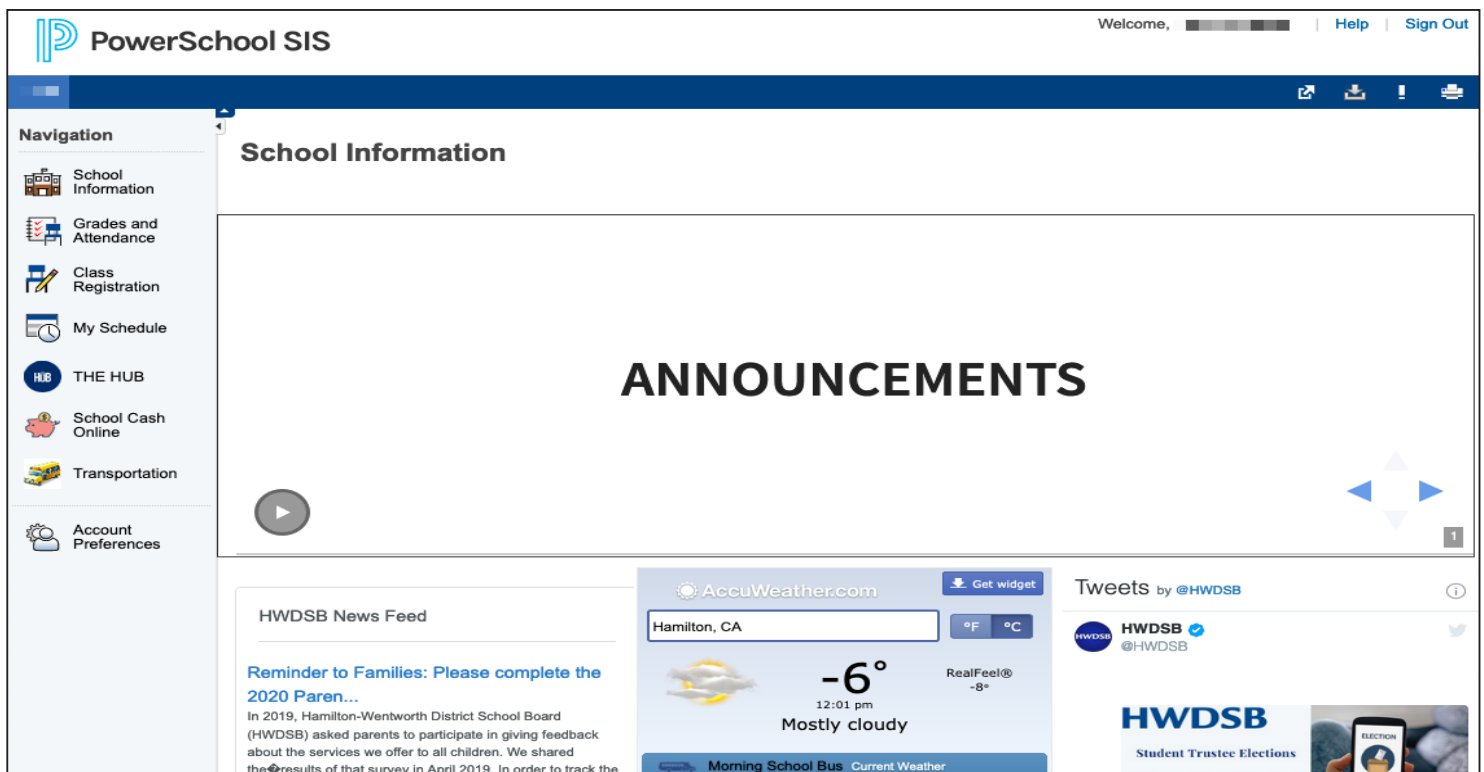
PowerSchool SIS

Welcome, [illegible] | Help | Sign Out

Navigation

School Information

Grades and Attendance

Class Registration

My Schedule

HUB THE HUB

School Cash Online

Transportation

Account Preferences

School Information

ANNOUNCEMENTS

1

HWDSB News Feed

Reminder to Families: Please complete the 2020 Paren...

In 2019, Hamilton-Wentworth District School Board (HWDSB) asked parents to participate in giving feedback about the services we offer to all children. We shared the�results of that survey in April 2019. In order to track the

AccuWeather.com

Get widget

Hamilton, CA

°F °C

-6°

12:01 pm

Mostly cloudy

RealFeel® -8°

Morning School Bus Current Weather

Tweets by @HWDSB

HWDSB

@HWDSB

HWDSB

Student Trustee Elections

ELECTION